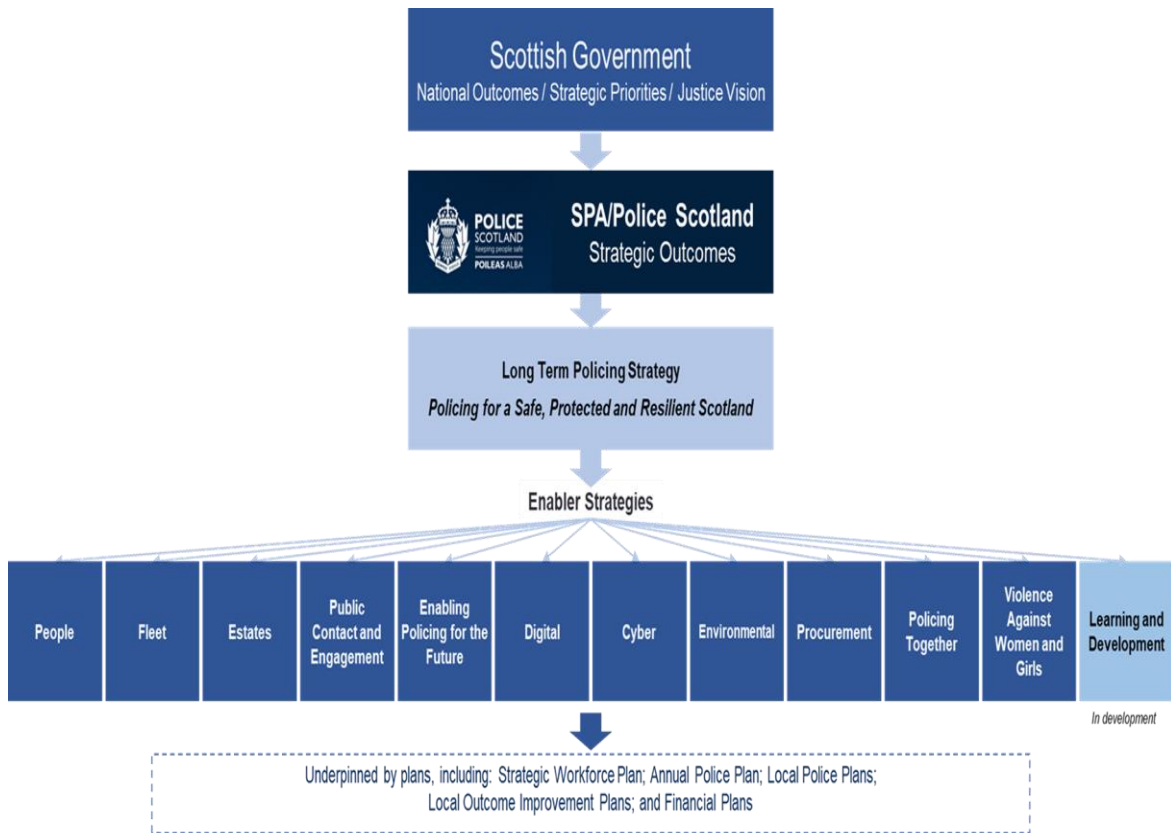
Scottish Government
National Outcomes / Strategic Priorities / Justice Vision

POLICE SCOTLAND
Keeping people safe
POILEAS ALBA

SPA/Police Scotland
Strategic Outcomes

Long Term Policing Strategy
*Policing for a Safe, Protected and Resilient Scotland*

Enabler Strategies

| People | Fleet | Estates | Public Contact and Engagement | Enabling Policing for the Future | Digital | Cyber | Environmental | Procurement | Policing Together | Violence Against Women and Girls | Learning and Development |
|---|---|---|---|---|---|---|---|---|---|---|---|

*In development*

Underpinned by plans, including: Strategic Workforce Plan; Annual Police Plan; Local Police Plans; Local Outcome Improvement Plans; and Financial Plans